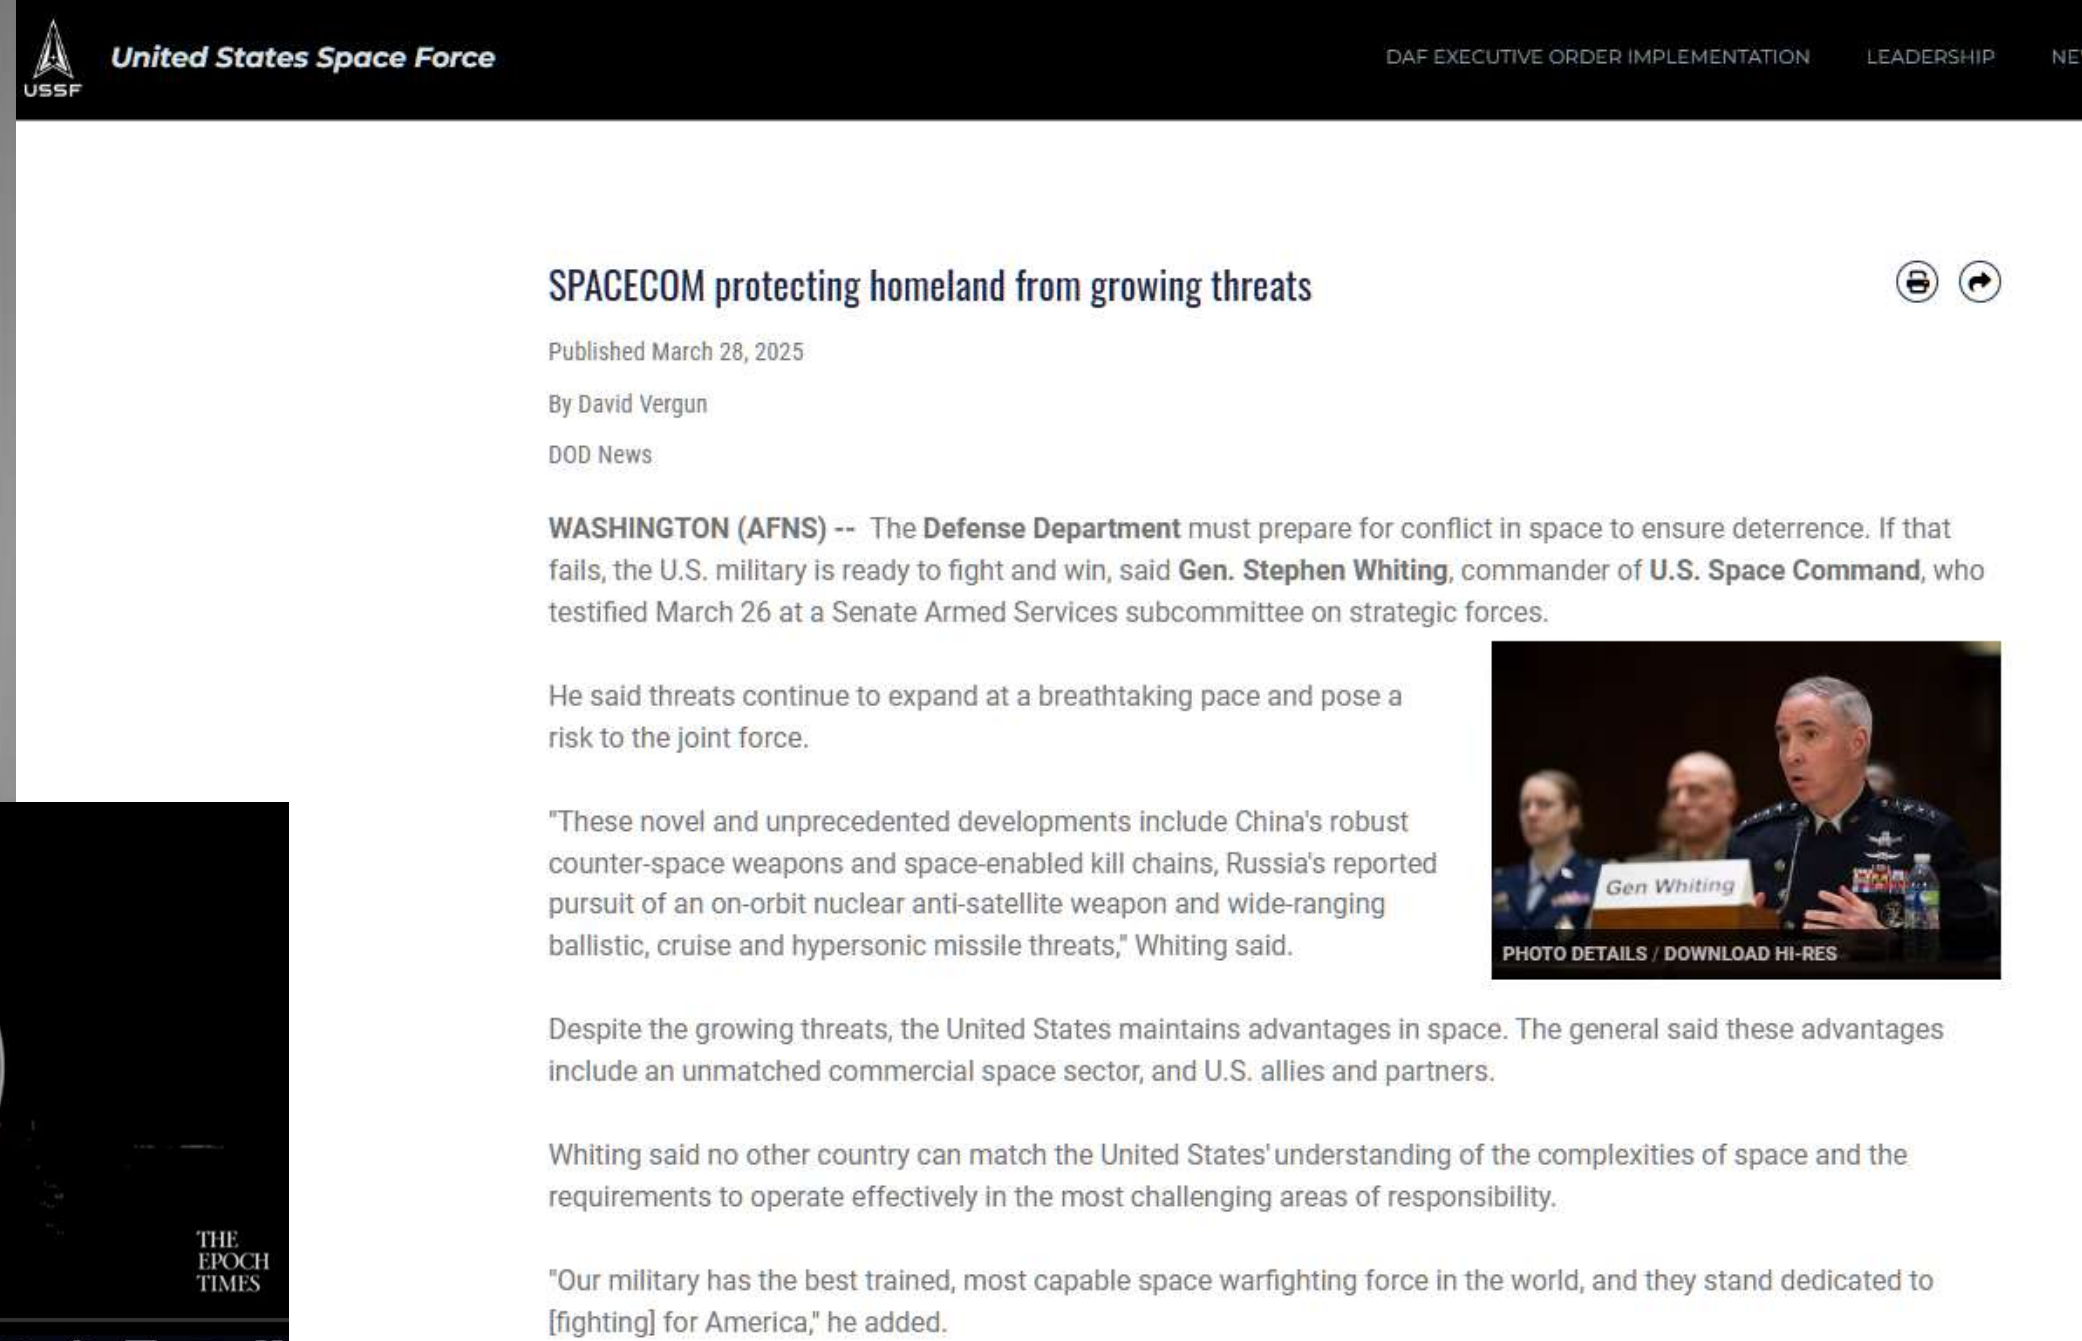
USSF United States Space Force

DAF EXECUTIVE ORDER IMPLEMENTATION LEADERSHIP NE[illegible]

SPACECOM protecting homeland from growing threats

Published March 28, 2025

By David Vergun

DOD News

WASHINGTON (AFNS) -- The Defense Department must prepare for conflict in space to ensure deterrence. If that fails, the U.S. military is ready to fight and win, said Gen. Stephen Whiting, commander of U.S. Space Command, who testified March 26 at a Senate Armed Services subcommittee on strategic forces.

He said threats continue to expand at a breathtaking pace and pose a risk to the joint force.

Gen Whiting

PHOTO DETAILS / DOWNLOAD HI-RES

"These novel and unprecedented developments include China's robust counter-space weapons and space-enabled kill chains, Russia's reported pursuit of an on-orbit nuclear anti-satellite weapon and wide-ranging ballistic, cruise and hypersonic missile threats," Whiting said.

Despite the growing threats, the United States maintains advantages in space. The general said these advantages include an unmatched commercial space sector, and U.S. allies and partners.

Whiting said no other country can match the United States' understanding of the complexities of space and the requirements to operate effectively in the most challenging areas of responsibility.

"Our military has the best trained, most capable space warfighting force in the world, and they stand dedicated to [fighting] for America," he added.

THE EPOCH TIMES